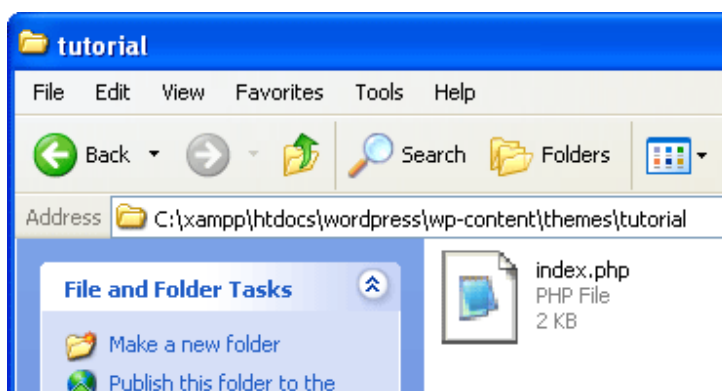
tutorial

File Edit View Favorites Tools Help

Back Search Folders

Address C:\xampp\htdocs\wordpress\wp-content\themes\tutorial

File and Folder Tasks

Make a new folder

Publish this folder to the

index.php
PHP File
2 KB